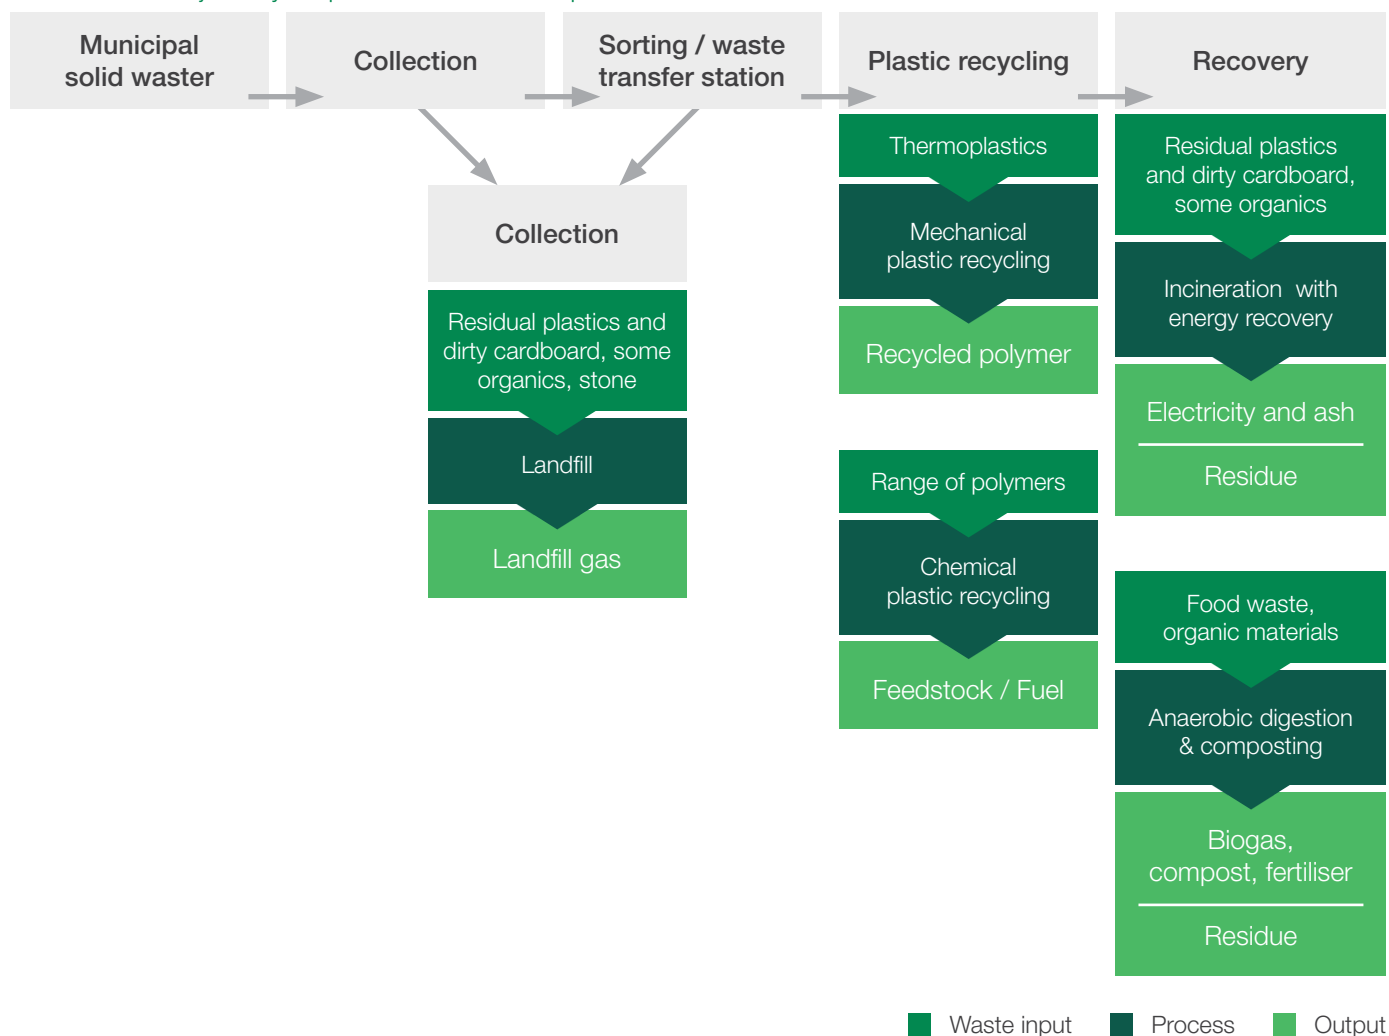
Municipal solid waster

Collection

Sorting / waste transfer station

Plastic recycling

Recovery

Collection

Residual plastics and dirty cardboard, some organics, stone

Landfill

Landfill gas

Thermoplastics

Mechanical plastic recycling

Recycled polymer

Range of polymers

Chemical plastic recycling

Feedstock / Fuel

Residual plastics and dirty cardboard, some organics

Incineration with energy recovery

Electricity and ash

Residue

Food waste, organic materials

Anaerobic digestion & composting

Biogas, compost, fertiliser

Residue

Waste input Process Output